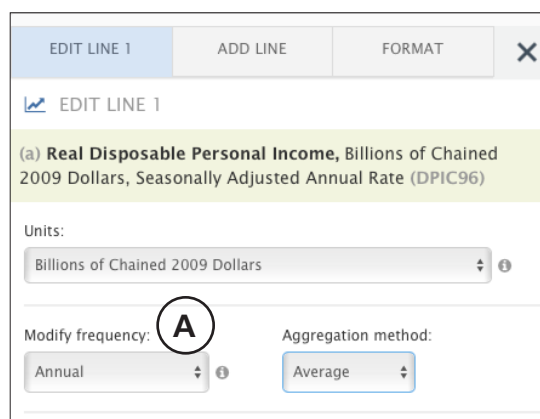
EDIT LINE 1
ADD LINE
FORMAT
✕

EDIT LINE 1

(a) **Real Disposable Personal Income,** Billions of Chained 2009 Dollars, Seasonally Adjusted Annual Rate (DPIC96)

Units:
Billions of Chained 2009 Dollars

Modify frequency:
A
Annual

Aggregation method:
Average